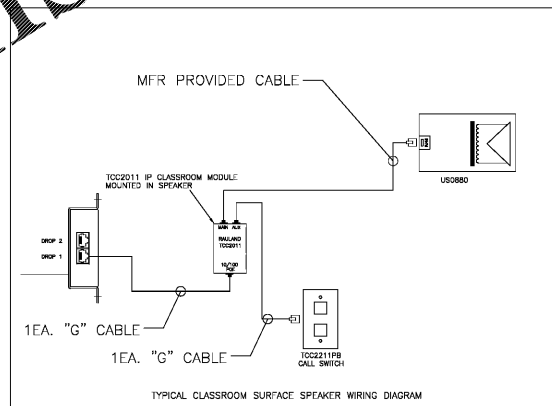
MFR PROVIDED CABLE

TCC2011 IP CLASSROOM MODULE MOUNTED IN SPEAKER

MAIN AUX

RAULAND TCC2011

10/100 POE

US0880

DROP 2

DROP 1

1EA. "G" CABLE

1EA. "G" CABLE

TCC2211PB CALL SWITCH

TYPICAL CLASSROOM SURFACE SPEAKER WIRING DIAGRAM